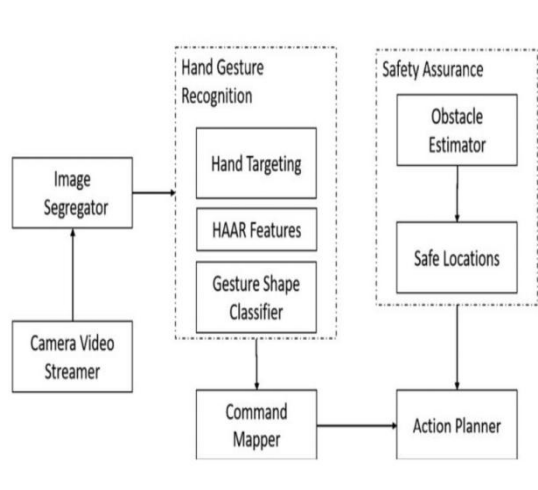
Hand Gesture Recognition

Hand Targeting

HAAR Features

Gesture Shape Classifier

Safety Assurance

Obstacle Estimator

Safe Locations

Image Segregator

Camera Video Streamer

Command Mapper

Action Planner